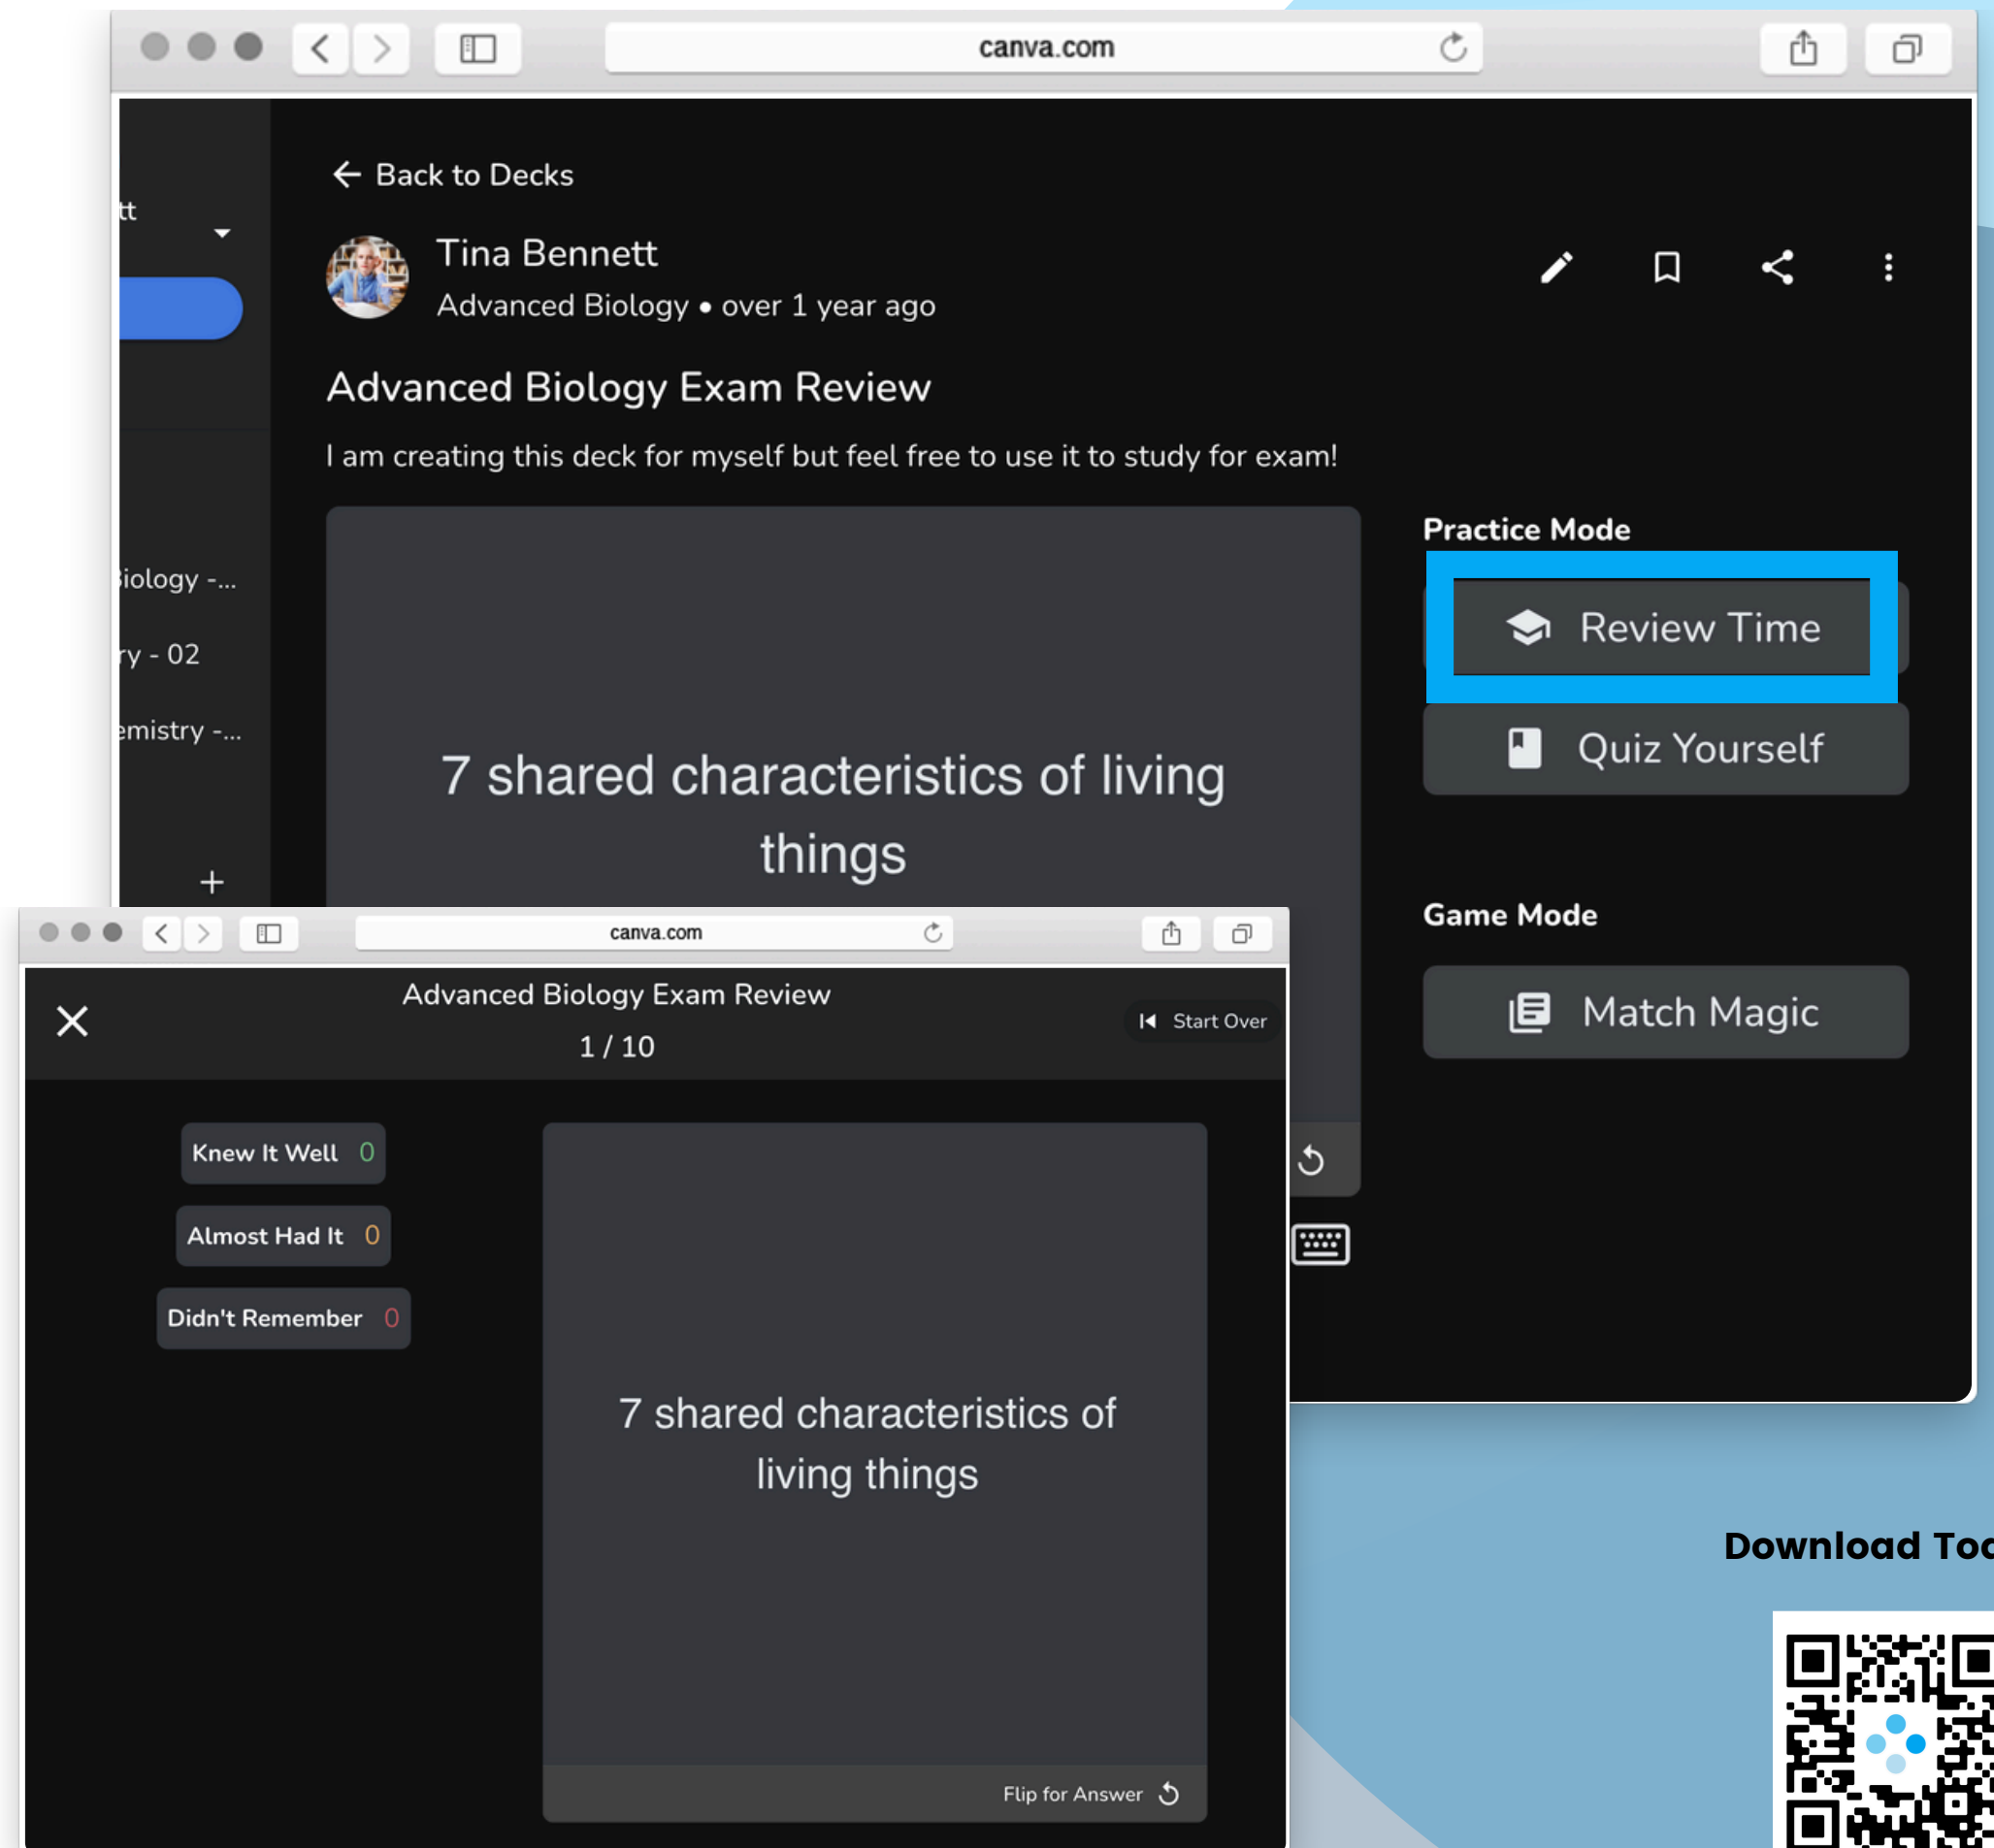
canva.com

tt

Back to Decks

Tina Bennett

Advanced Biology • over 1 year ago

Advanced Biology Exam Review

I am creating this deck for myself but feel free to use it to study for exam!

iology -...

ry - 02

emistry -...

7 shared characteristics of living things

Practice Mode

Review Time

Quiz Yourself

Game Mode

Match Magic

canva.com

Advanced Biology Exam Review

1 / 10

Start Over

Knew It Well 0

Almost Had It 0

Didn't Remember 0

7 shared characteristics of living things

Flip for Answer

Download Tod